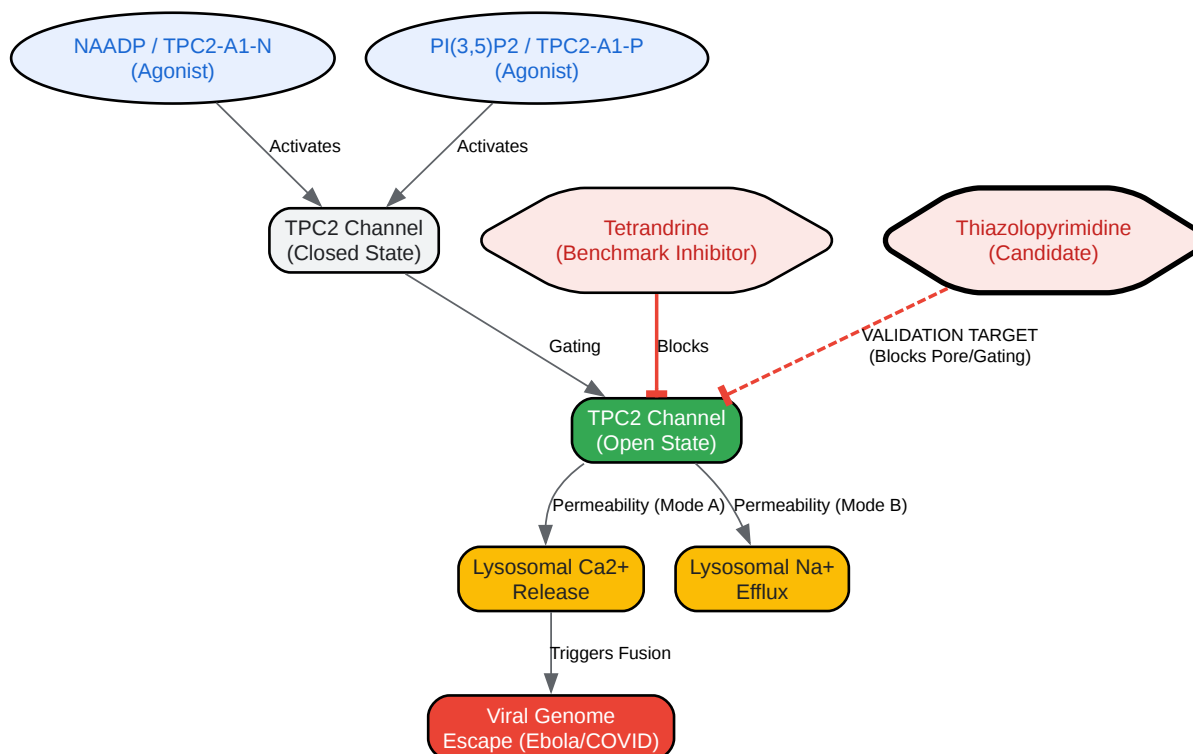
NAADP / TPC2-A1-N
(Agonist)

PI(3,5)P2 / TPC2-A1-P
(Agonist)

Activates

Activates

TPC2 Channel
(Closed State)

Tetrandrine
(Benchmark Inhibitor)

Thiazolopyrimidine
(Candidate)

Gating

Blocks

VALIDATION TARGET
(Blocks Pore/Gating)

TPC2 Channel
(Open State)

Permeability (Mode A)

Permeability (Mode B)

Lysosomal Ca2+
Release

Lysosomal Na+
Efflux

Triggers Fusion

Viral Genome
Escape (Ebola/COVID)